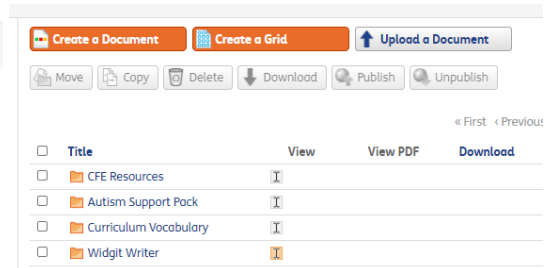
Create a Document Create a Grid Upload a Document

Move Copy Delete Download Publish Unpublish

« First ‹ Previous

| | Title | View | View PDF | Download |
|---|---|---|---|---|
| ☐ | CFE Resources | | | |
| ☐ | Autism Support Pack | | | |
| ☐ | Curriculum Vocabulary | | | |
| ☐ | Widgit Writer | | | |